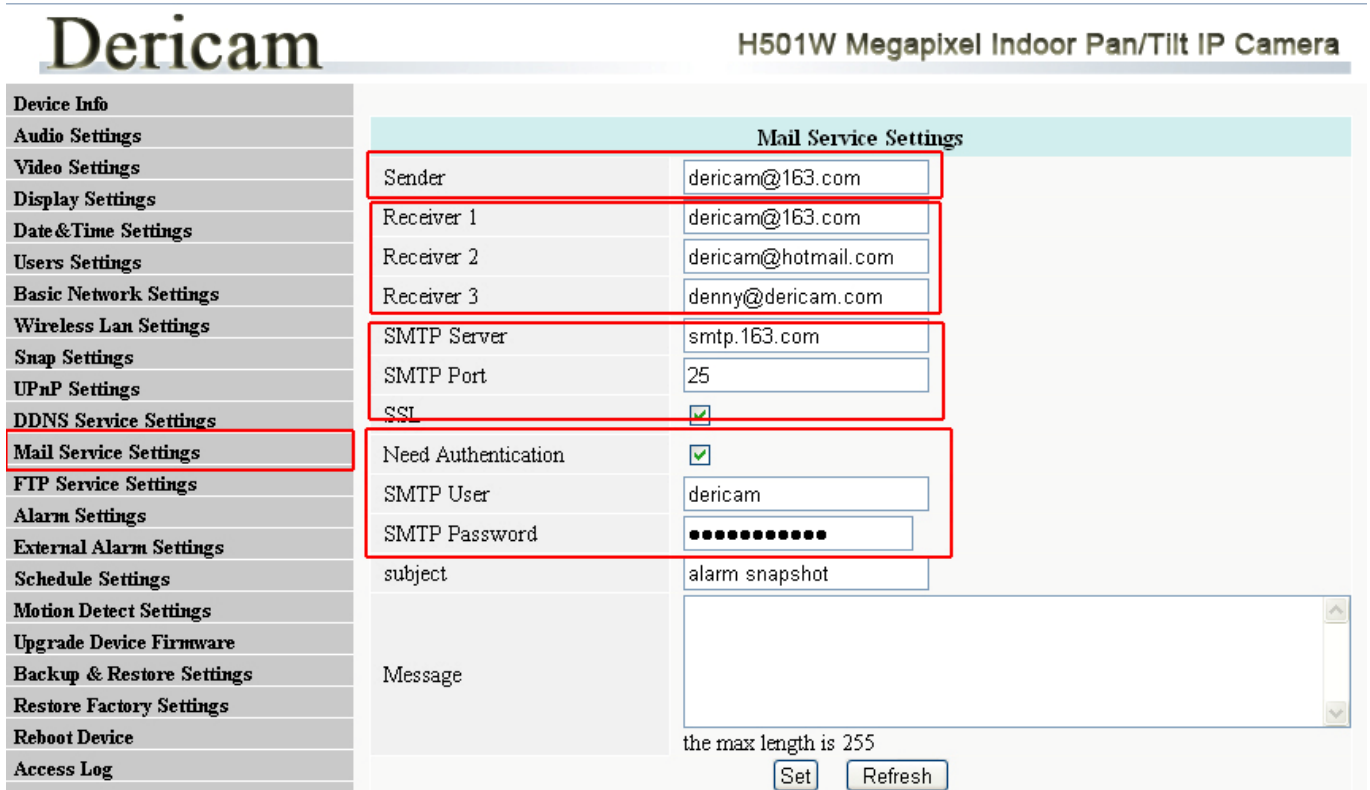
Dericam

H501W Megapixel Indoor Pan/Tilt IP Camera

Device Info
Audio Settings
Video Settings
Display Settings
Date&Time Settings
Users Settings
Basic Network Settings
Wireless Lan Settings
Snap Settings
UPnP Settings
DDNS Service Settings
Mail Service Settings
FTP Service Settings
Alarm Settings
External Alarm Settings
Schedule Settings
Motion Detect Settings
Upgrade Device Firmware
Backup & Restore Settings
Restore Factory Settings
Reboot Device
Access Log

Mail Service Settings

| | |
|---|---|
| Sender | dericam@163.com |
| Receiver 1 | dericam@163.com |
| Receiver 2 | dericam@hotmail.com |
| Receiver 3 | denny@dericam.com |
| SMTP Server | smtp.163.com |
| SMTP Port | 25 |
| SSL | ☑ |
| Need Authentication | ☑ |
| SMTP User | dericam |
| SMTP Password | ●●●●●●●●●●●● |
| subject | alarm snapshot |
| Message | |

the max length is 255

Set Refresh